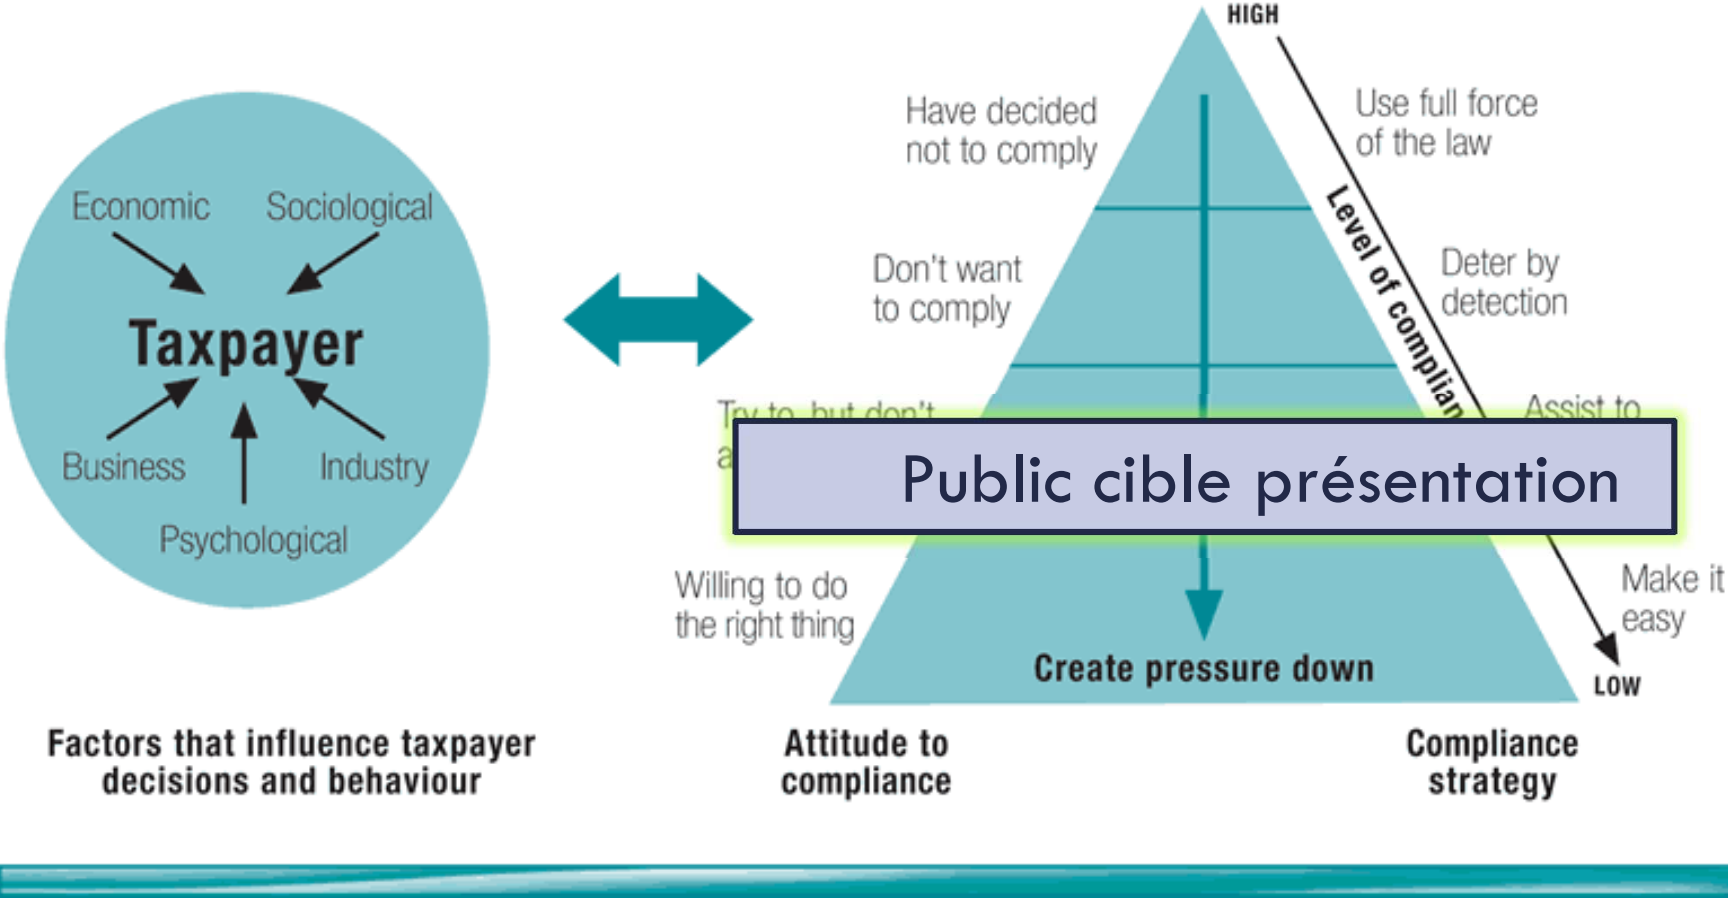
Economic

Sociological

Taxpayer

Business

Industry

Psychological

Factors that influence taxpayer decisions and behaviour

HIGH

Have decided not to comply

Don't want to comply

Try to, but don't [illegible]

Willing to do the right thing

Create pressure down

Level of complian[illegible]

Use full force of the law

Deter by detection

Assist to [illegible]

Make it easy

LOW

Public cible présentation

Attitude to compliance

Compliance strategy